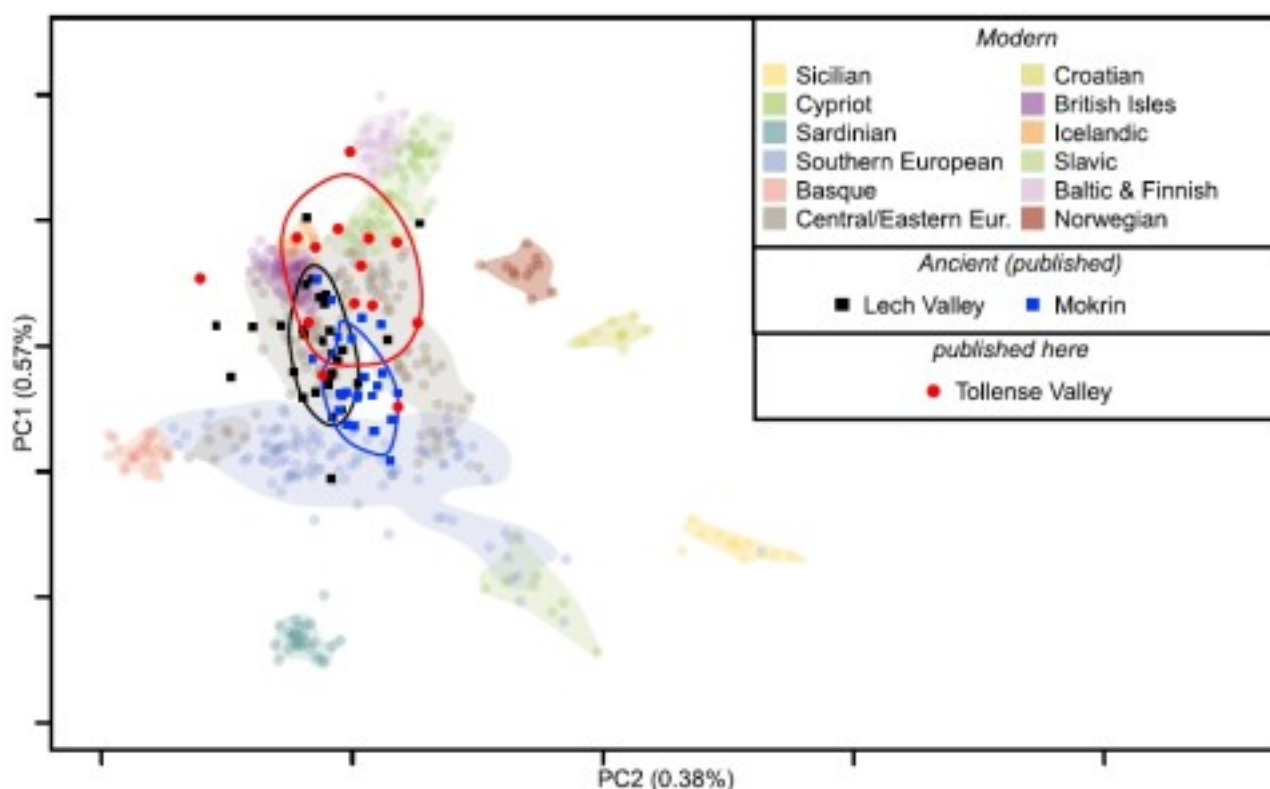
Modern

Sicilian
Cypriot
Sardinian
Southern European
Basque
Central/Eastern Eur.

Croatian
British Isles
Icelandic
Slavic
Baltic & Finnish
Norwegian

Ancient (published)

Lech Valley
Mokrin

published here

Tollense Valley

PC1 (0.57%)

PC2 (0.38%)